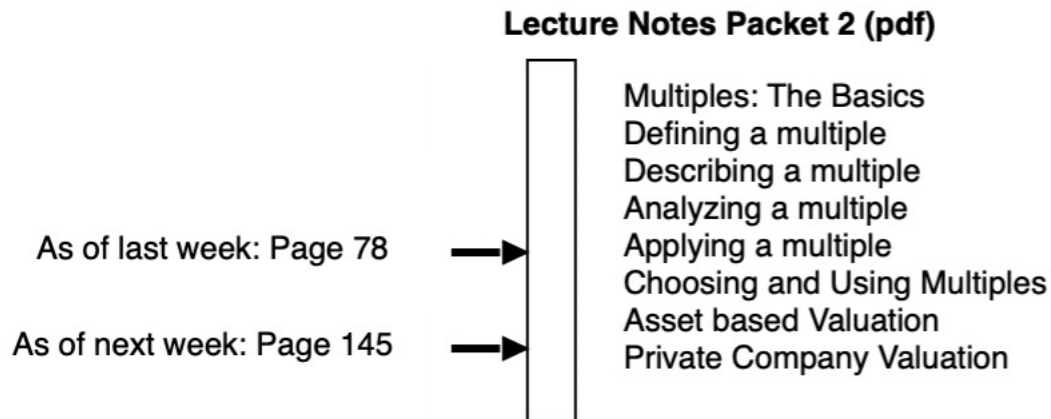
Lecture Notes Packet 2 (pdf)

Multiples: The Basics
Defining a multiple
Describing a multiple
Analyzing a multiple
Applying a multiple
Choosing and Using Multiples
Asset based Valuation
Private Company Valuation

As of last week: Page 78

As of next week: Page 145